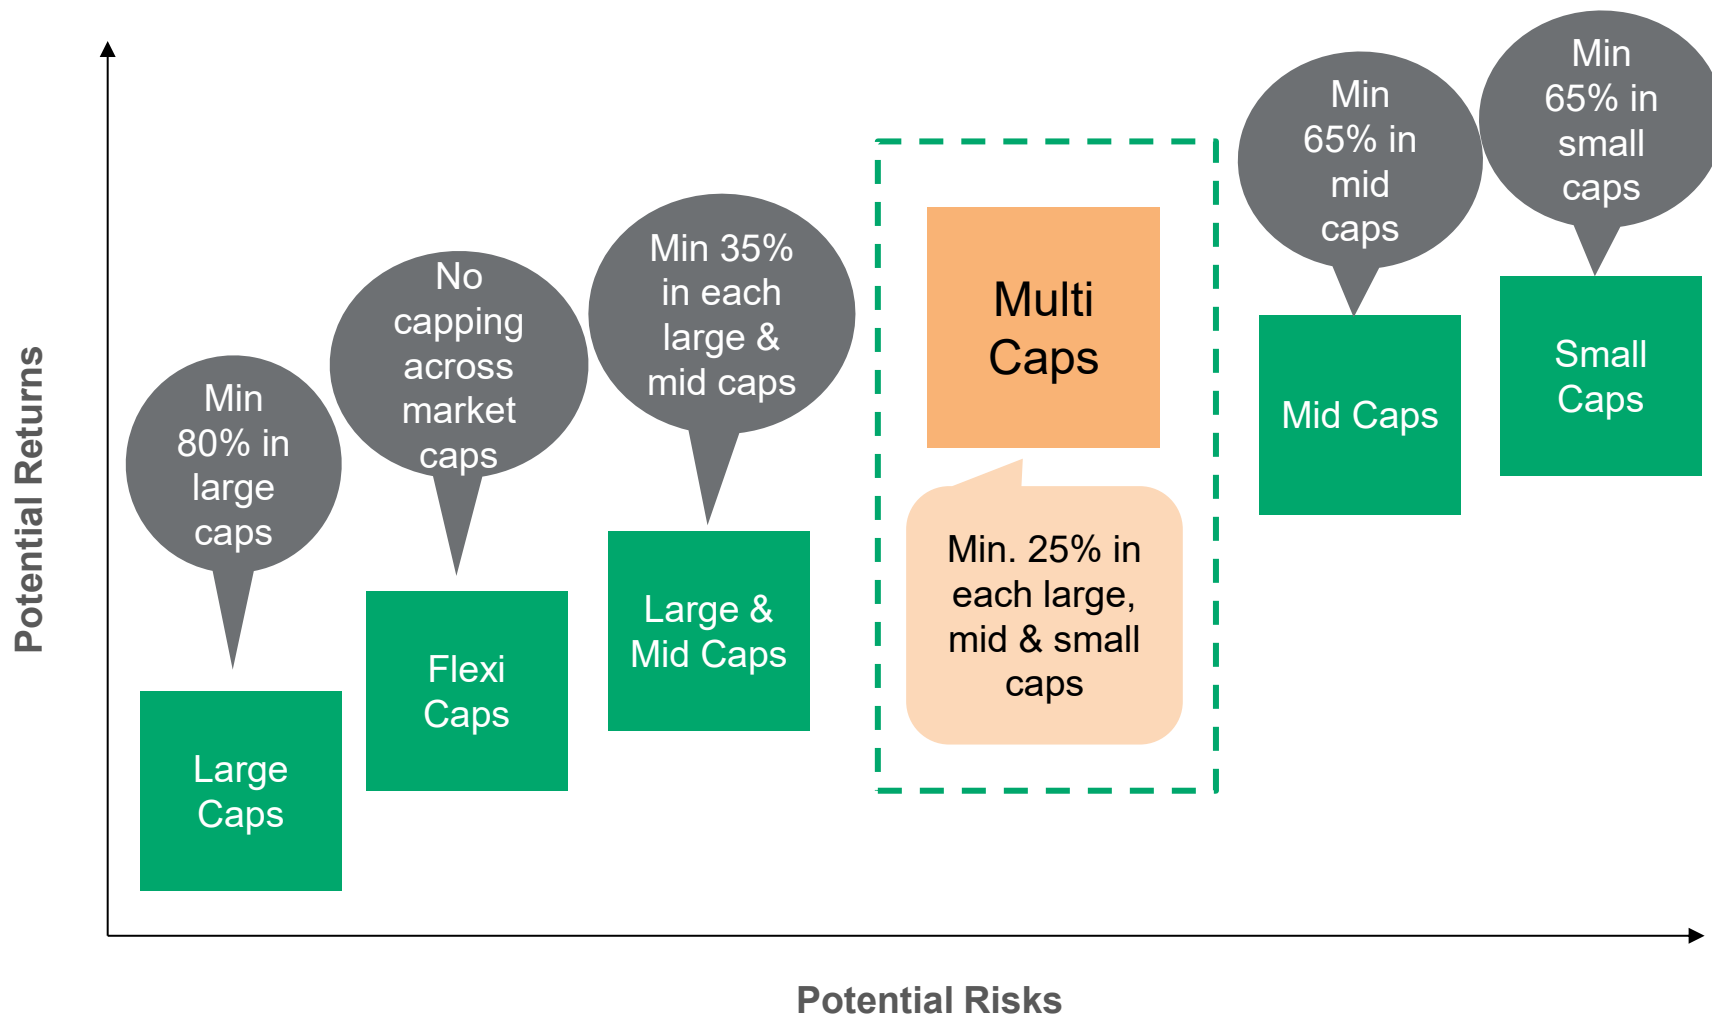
Potential Returns

Min 80% in large caps

Large Caps

No capping across market caps

Flexi Caps

Min 35% in each large & mid caps

Large & Mid Caps

Multi Caps

Min. 25% in each large, mid & small caps

Min 65% in mid caps

Mid Caps

Min 65% in small caps

Small Caps

Potential Risks